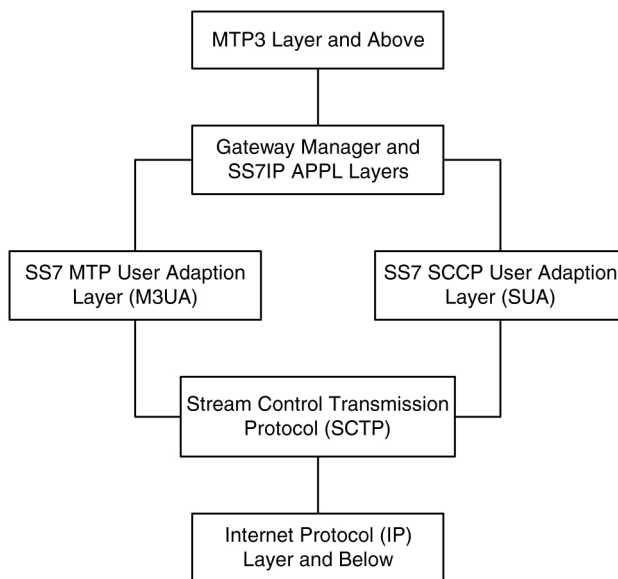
MTP3 Layer and Above

Gateway Manager and SS7IP APPL Layers

SS7 MTP User Adaption Layer (M3UA)

SS7 SCCP User Adaption Layer (SUA)

Stream Control Transmission Protocol (SCTP)

Internet Protocol (IP) Layer and Below